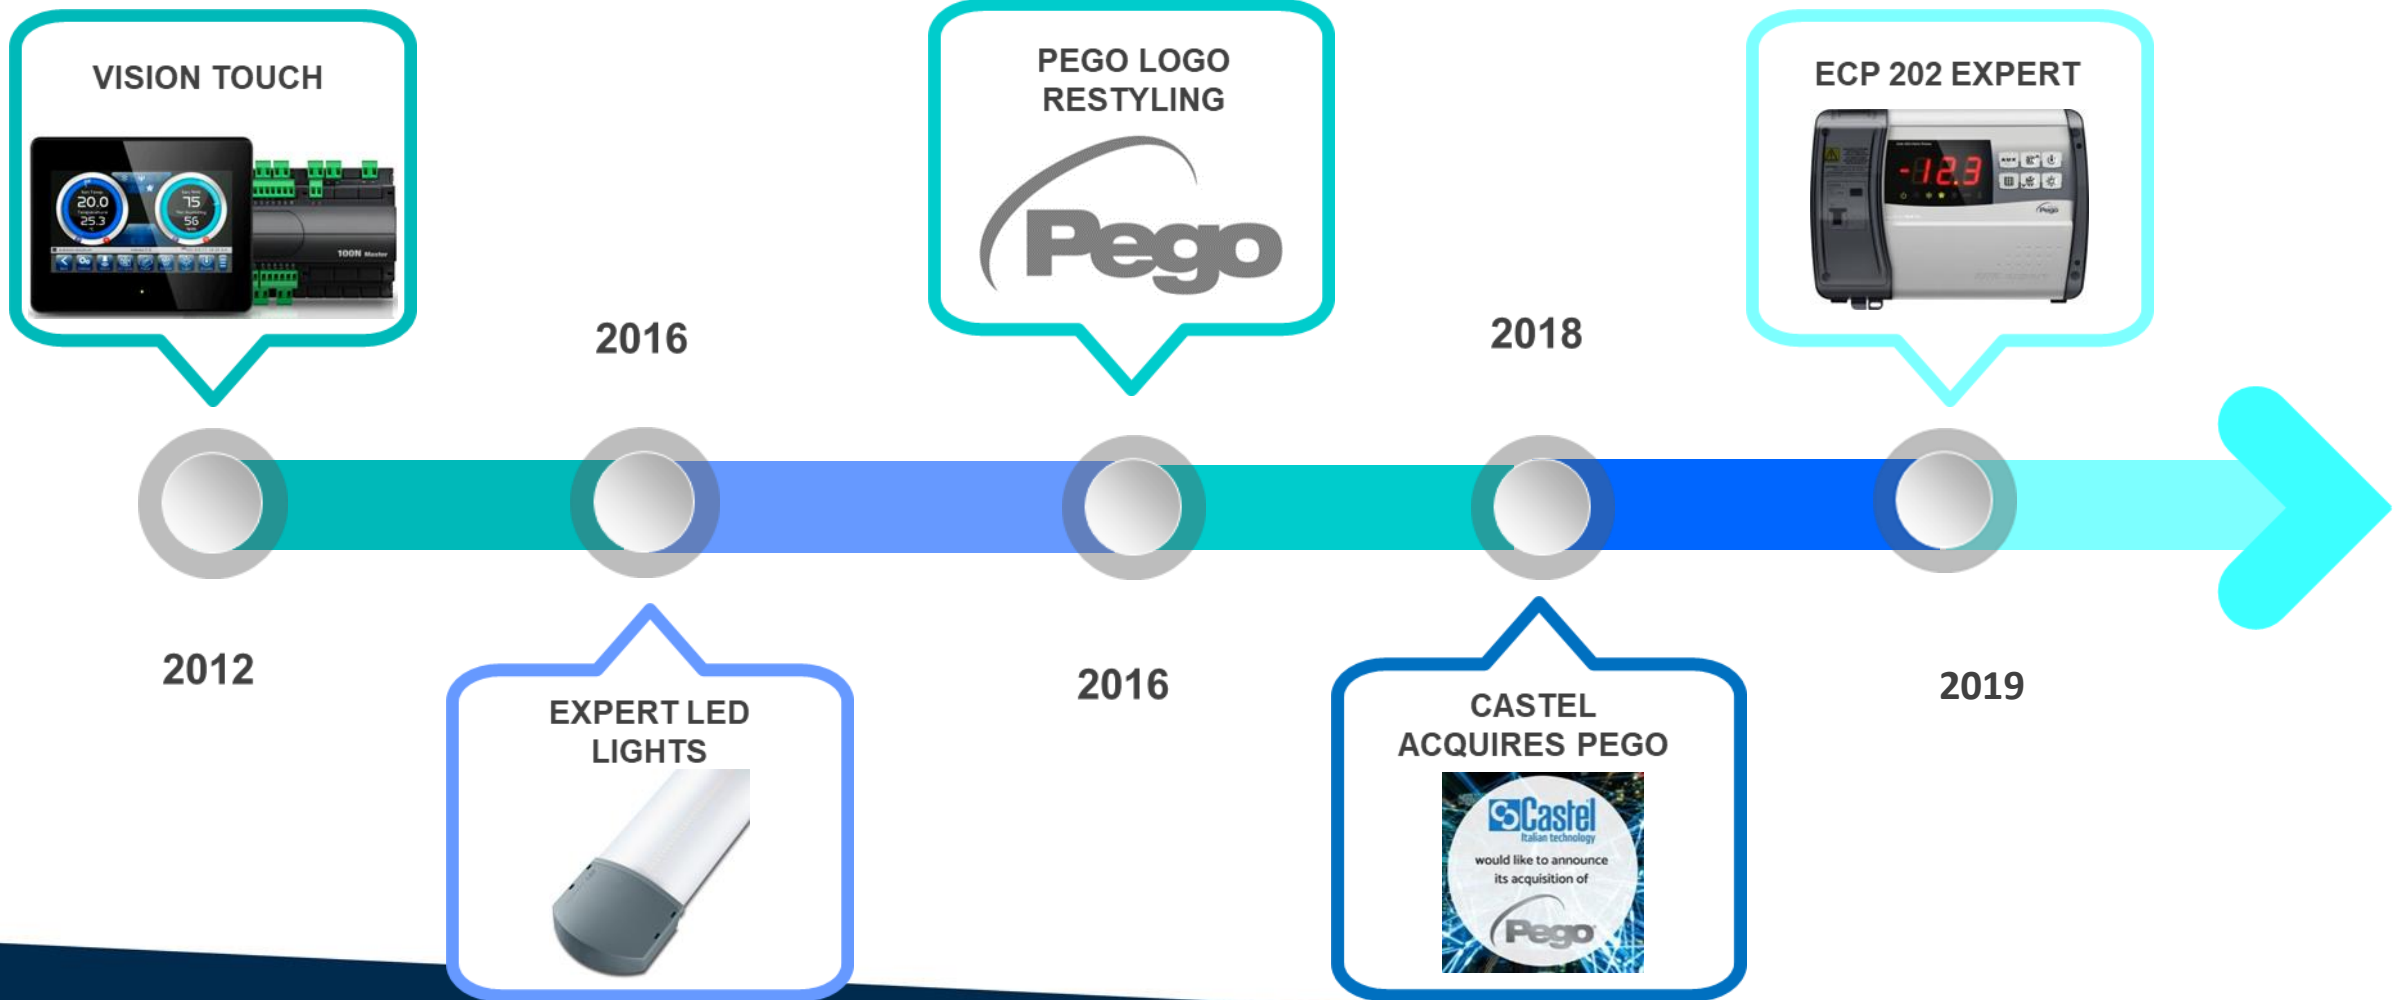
VISION TOUCH

20.0

25.3

75

56

100N Master

2012

2016

EXPERT LED LIGHTS

PEGO LOGO RESTYLING

Pego

2016

2018

CASTEL ACQUIRES PEGO

Castel

Italian technology

would like to announce its acquisition of

Pego

ECP 202 EXPERT

-12.3

Pego

2019